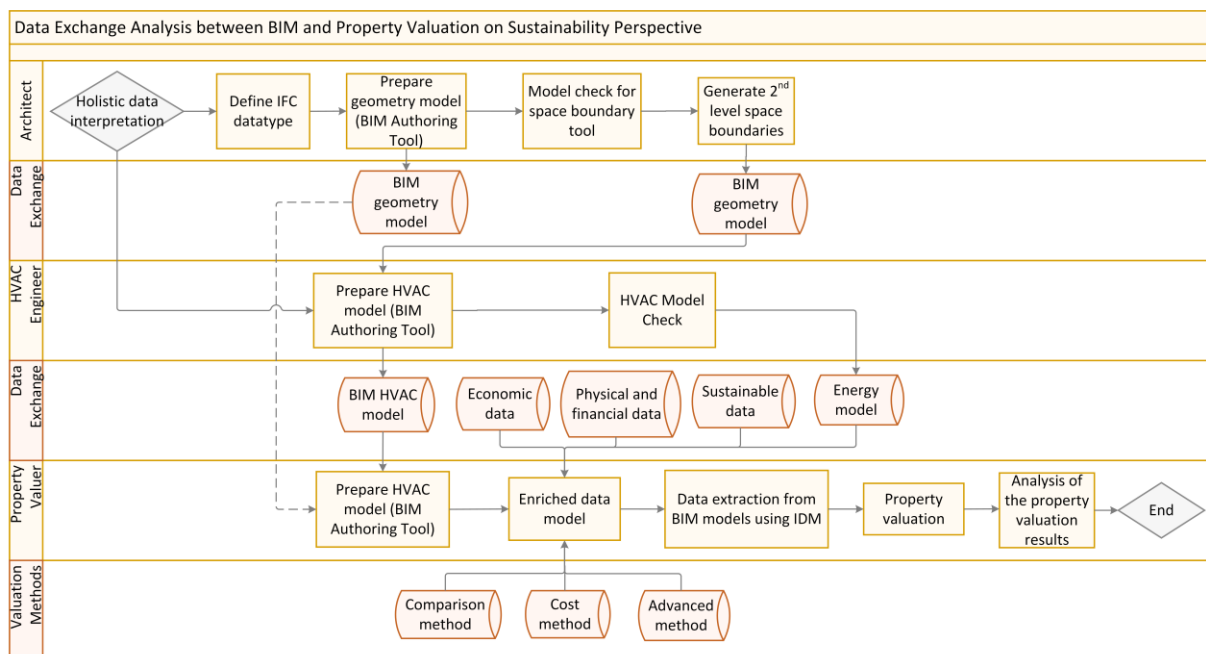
Data Exchange Analysis between BIM and Property Valuation on Sustainability Perspective

Architect

Holistic data interpretation

Define IFC datatype

Prepare geometry model (BIM Authoring Tool)

Model check for space boundary tool

Generate 2$^{nd}$ level space boundaries

Data Exchange

BIM geometry model

BIM geometry model

HVAC Engineer

Prepare HVAC model (BIM Authoring Tool)

HVAC Model Check

Data Exchange

BIM HVAC model

Economic data

Physical and financial data

Sustainable data

Energy model

Property Valuer

Prepare HVAC model (BIM Authoring Tool)

Enriched data model

Data extraction from BIM models using IDM

Property valuation

Analysis of the property valuation results

End

Valuation Methods

Comparison method

Cost method

Advanced method